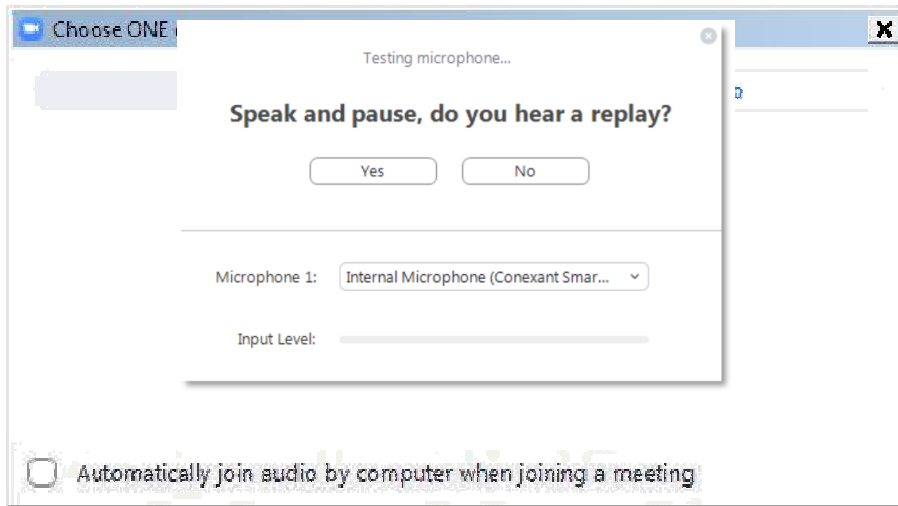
Choose ONE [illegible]

Testing microphone...

Speak and pause, do you hear a replay?

Yes

No

Microphone 1:

Internal Microphone (Conexant Smar...

Input Level:

Automatically join audio by computer when joining a meeting